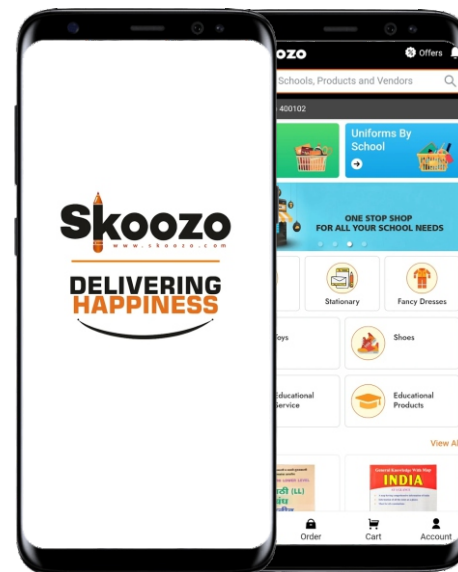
Skoozo
www.skoozo.com
DELIVERING HAPPINESS

ozo
Offers
Schools, Products and Vendors
400102
Uniforms By School
ONE STOP SHOP FOR ALL YOUR SCHOOL NEEDS
Stationary
Fancy Dresses
oys
Shoes
Educational Service
Educational Products
View Al
INDIA
Order
Cart
Account